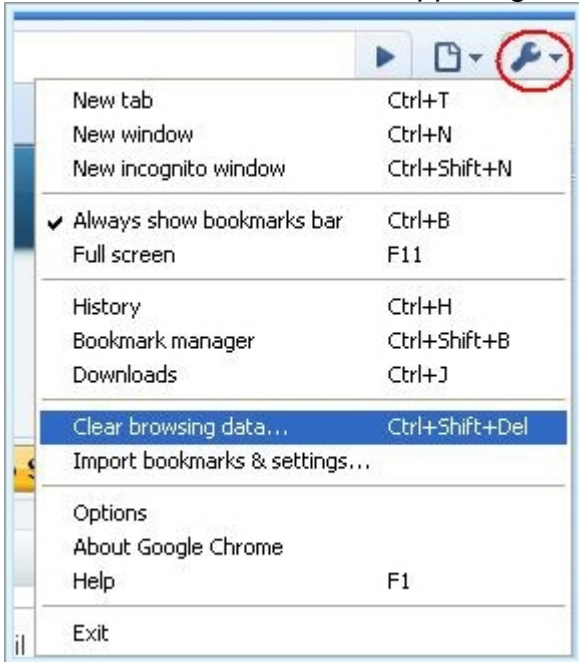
| | |
|---|---|
| New tab | Ctrl+T |
| New window | Ctrl+N |
| New incognito window | Ctrl+Shift+N |
| ✔ Always show bookmarks bar | Ctrl+B |
| Full screen | F11 |
| History | Ctrl+H |
| Bookmark manager | Ctrl+Shift+B |
| Downloads | Ctrl+J |
| Clear browsing data... | Ctrl+Shift+Del |
| Import bookmarks & settings... | |
| Options | |
| About Google Chrome | |
| Help | F1 |
| Exit | |